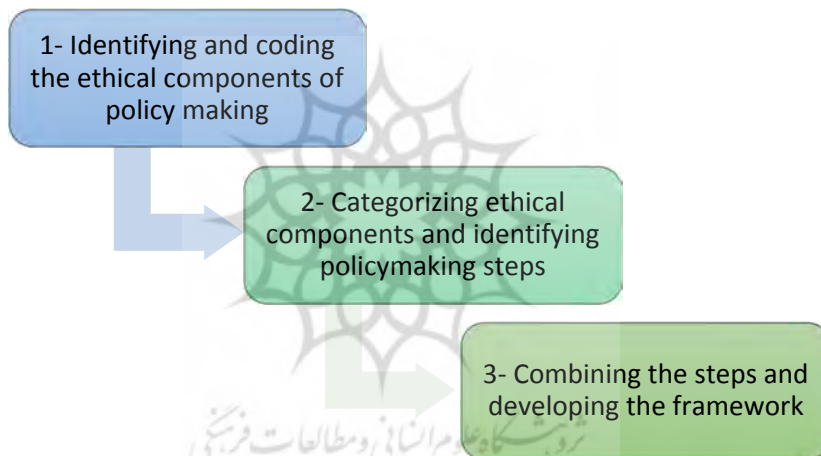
1- Identifying and coding the ethical components of policy making

2- Categorizing ethical components and identifying policymaking steps

3- Combining the steps and developing the framework

پژوهشگاه علوم انسانی و مطالعات فرهنگی